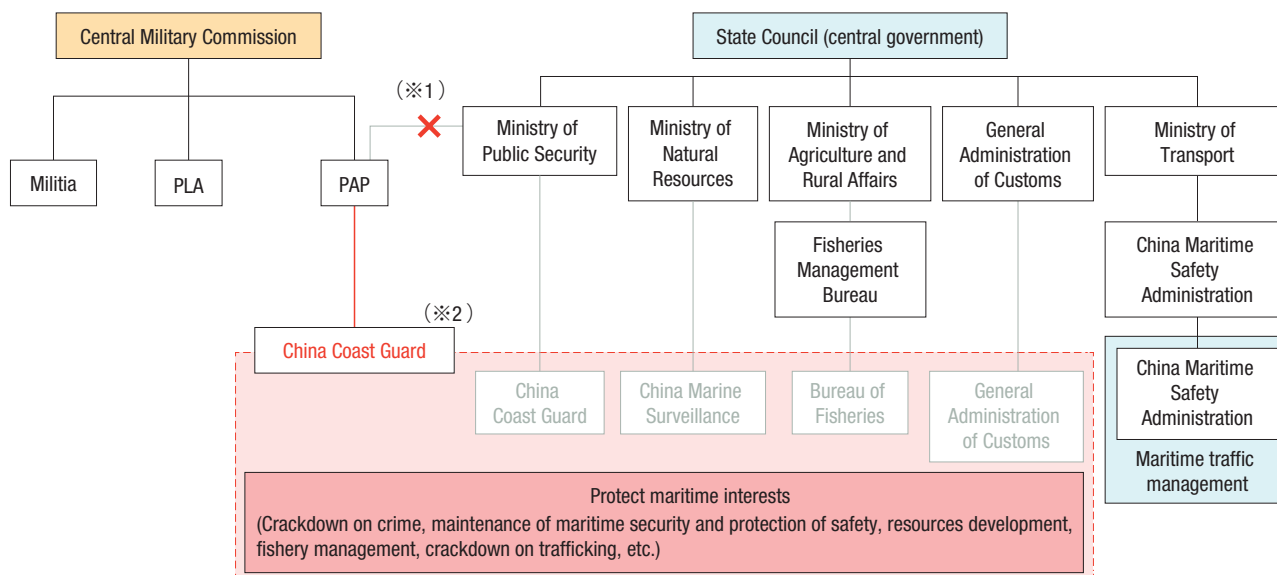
Central Military Commission

State Council (central government)

Militia

PLA

PAP

(※1)

Ministry of Public Security

Ministry of Natural Resources

Ministry of Agriculture and Rural Affairs

General Administration of Customs

Ministry of Transport

Fisheries Management Bureau

China Maritime Safety Administration

(※2)

China Coast Guard

China Coast Guard

China Marine Surveillance

Bureau of Fisheries

General Administration of Customs

China Maritime Safety Administration

Maritime traffic management

Protect maritime interests
(Crackdown on crime, maintenance of maritime security and protection of safety, resources development, fishery management, crackdown on trafficking, etc.)